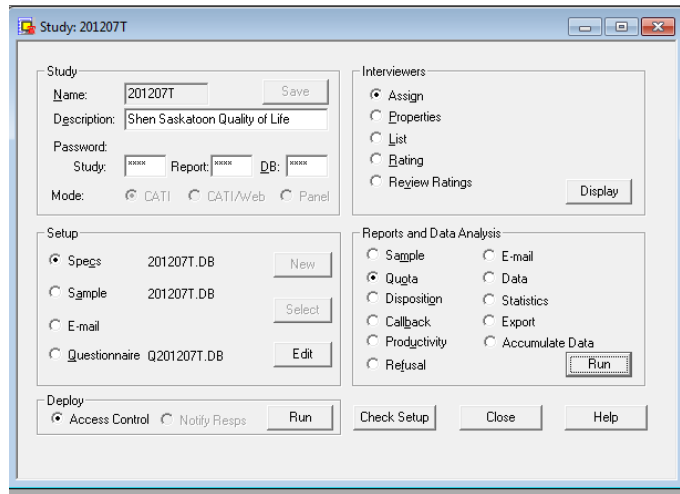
Study: 201207T

Study
Name: 201207T Save
Description: Shen Saskatoon Quality of Life
Password:
Study: **** Report: **** DB: ****
Mode: CATI CATI/Web Panel

Setup
Specs 201207T.DB New
Sample 201207T.DB Select
E-mail
Questionnaire Q201207T.DB Edit

Deploy
Access Control Notify Resps Run

Interviewers
Assign
Properties
List
Rating
Review Ratings
Display

Reports and Data Analysis
Sample
Quota
Disposition
Callback
Productivity
Refusal
E-mail
Data
Statistics
Export
Accumulate Data
Run

Check Setup Close Help